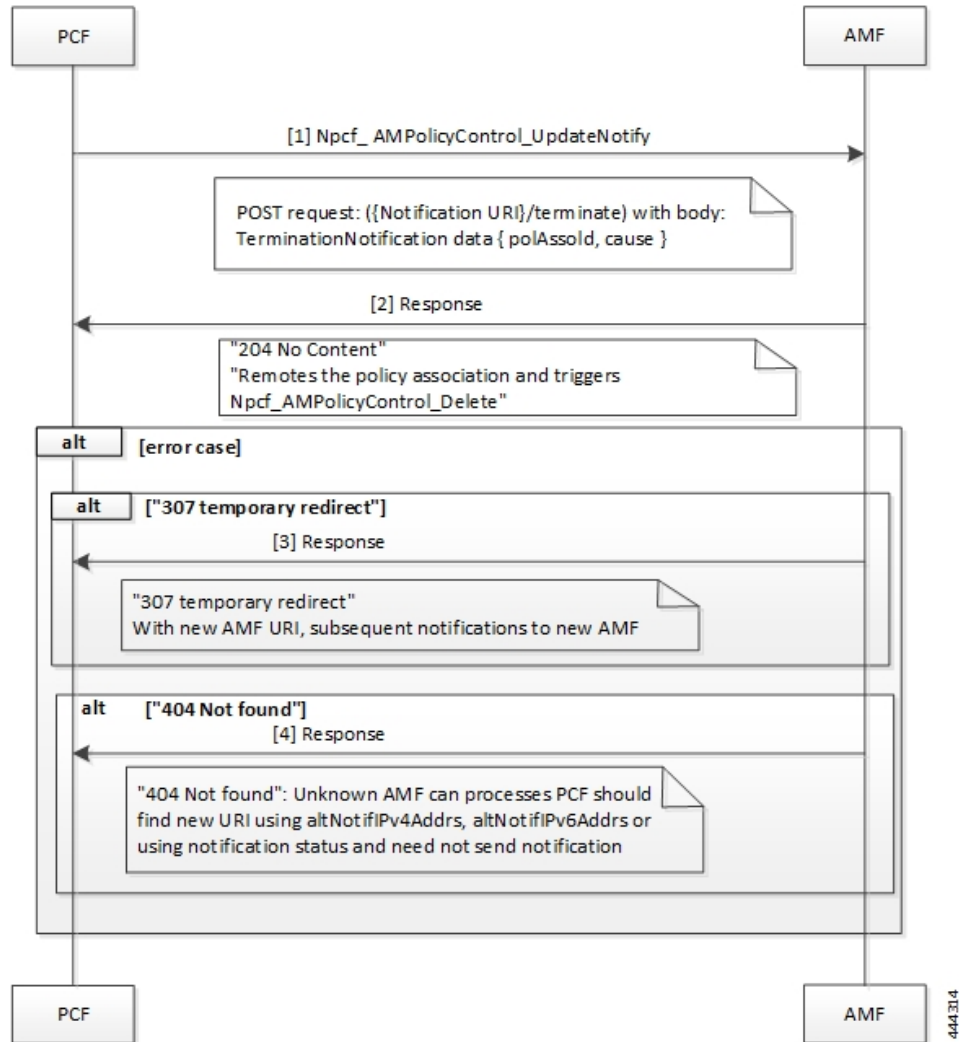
PCF

AMF

[1] Npcf_ AMPolicyControl_UpdateNotify

POST request: ({Notification URI}/terminate) with body: TerminationNotification data { polAssoId, cause }

[2] Response

"204 No Content"
"Remotes the policy association and triggers Npcf_AMPolicyControl_Delete"

alt [error case]

alt ["307 temporary redirect"]

[3] Response

"307 temporary redirect"
With new AMF URI, subsequent notifications to new AMF

alt ["404 Not found"]

[4] Response

"404 Not found": Unknown AMF can processes PCF should find new URI using altNotifIPv4Addrs, altNotifIPv6Addrs or using notification status and need not send notification

PCF

AMF

444314